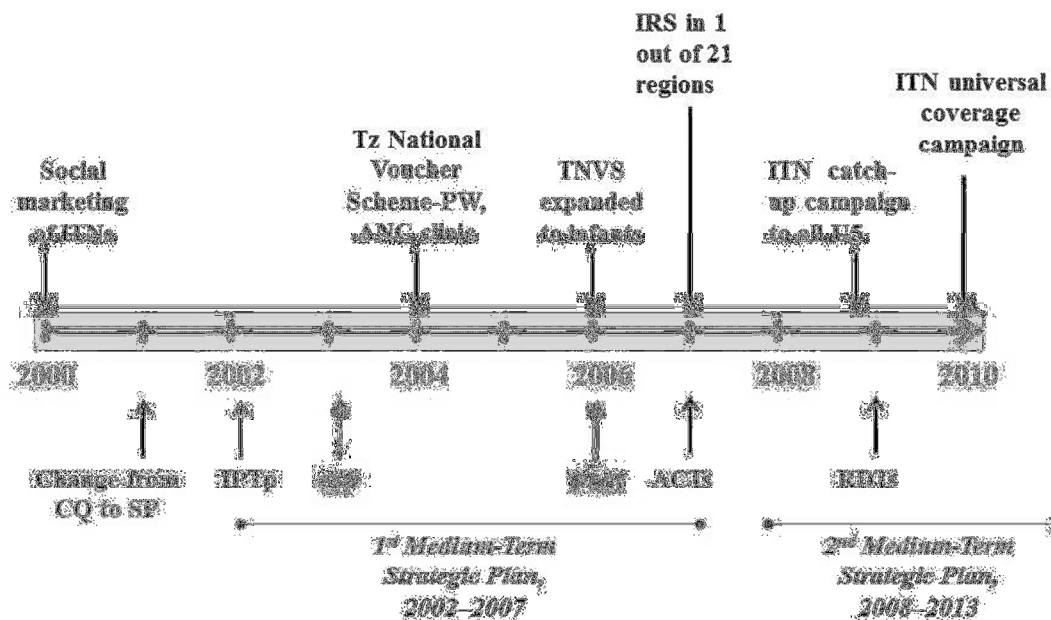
IRS in 1 out of 21 regions

ITN universal coverage campaign

Social marketing of ITNs

Tz National Voucher Scheme-PW, ANC clinic

TNVS expanded to infants

ITN catch-up campaign to all U5

2000

2002

2004

2006

2008

2010

Change from CQ to SP

IPTp

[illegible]

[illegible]

ACTs

RDTs

1st Medium-Term Strategic Plan, 2002–2007

2nd Medium-Term Strategic Plan, 2008–2013